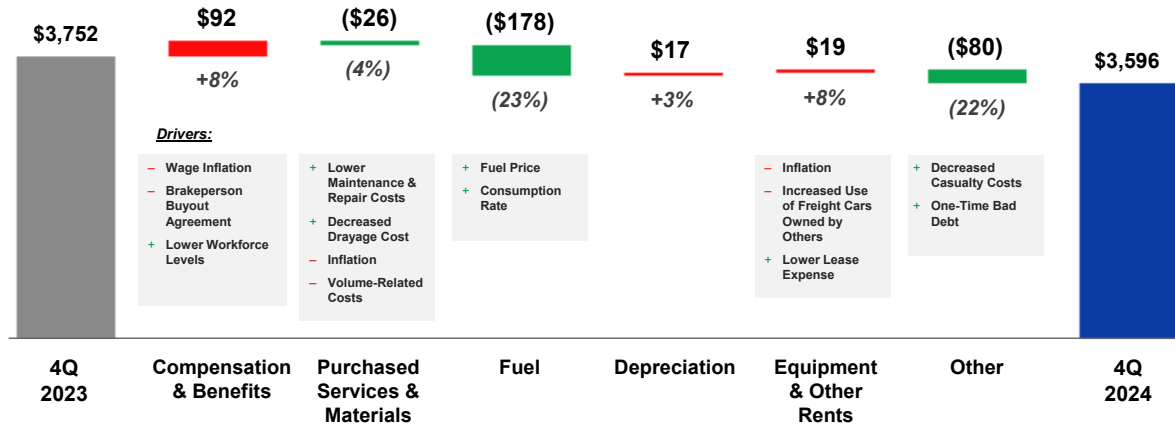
$3,752

$92
+8%

($26)
(4%)

($178)
(23%)

$17
+3%

$19
+8%

($80)
(22%)

$3,596

Drivers:

– Wage Inflation
– Brakeperson Buyout Agreement
+ Lower Workforce Levels

+ Lower Maintenance & Repair Costs
+ Decreased Drayage Cost
– Inflation
– Volume-Related Costs

+ Fuel Price
+ Consumption Rate

– Inflation
– Increased Use of Freight Cars Owned by Others
+ Lower Lease Expense

+ Decreased Casualty Costs
+ One-Time Bad Debt

4Q 2023

Compensation & Benefits

Purchased Services & Materials

Fuel

Depreciation

Equipment & Other Rents

Other

4Q 2024